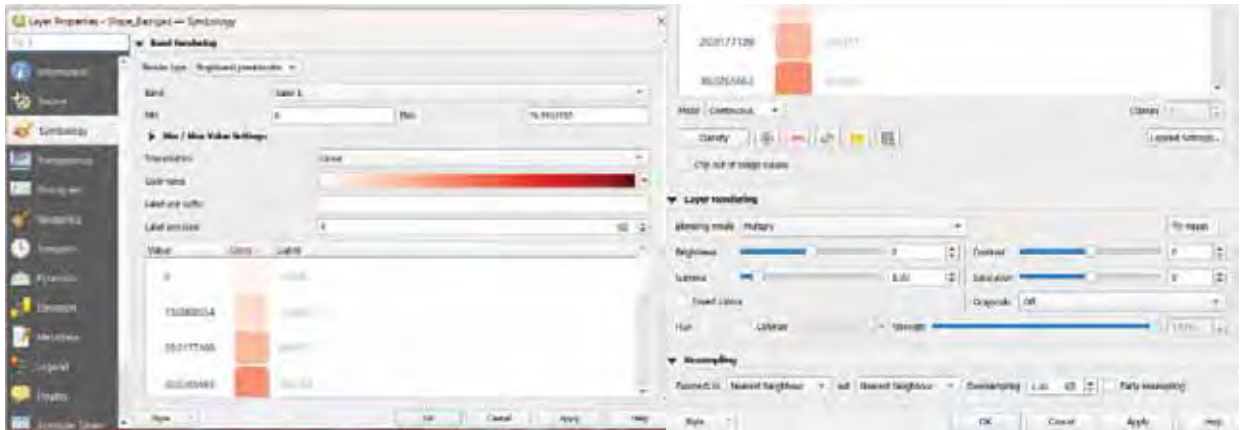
Layer Properties - Slope_Banjgeo — Symbology

Information
Source
Symbology
Transparency
Histogram
Rendering
Temporal
Pyramids
Elevation
Metadata
Legend
Display
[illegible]

▼ Band Rendering
Render type Singleband pseudocolor
Band Band 1
Min 0 Max 76.9934787
▶ Min / Max Value Settings
Interpolation Linear
Color ramp
Label unit suffix
Label precision 4

| Value | Color | Label |
|---|---|---|
| 0 | | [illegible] |
| 13.0083834 | | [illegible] |
| 26.0177169 | | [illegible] |
| 40.0255463 | | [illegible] |

Style OK Cancel Apply Help

26.0177169 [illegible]
40.0255463 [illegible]
Mode Continuous Classes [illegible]
Classify Legend Settings...
Clip out of range values

▼ Layer Rendering
Blending mode Multiply Reset
Brightness 0 Contrast 0
Gamma 1.00 Saturation 0
Invert colors Grayscale Off
Hue Colorize Strength 100%

▼ Resampling
Zoomed in Nearest Neighbour Out Nearest Neighbour Oversampling 1.00 Early resampling

Style OK Cancel Apply Help